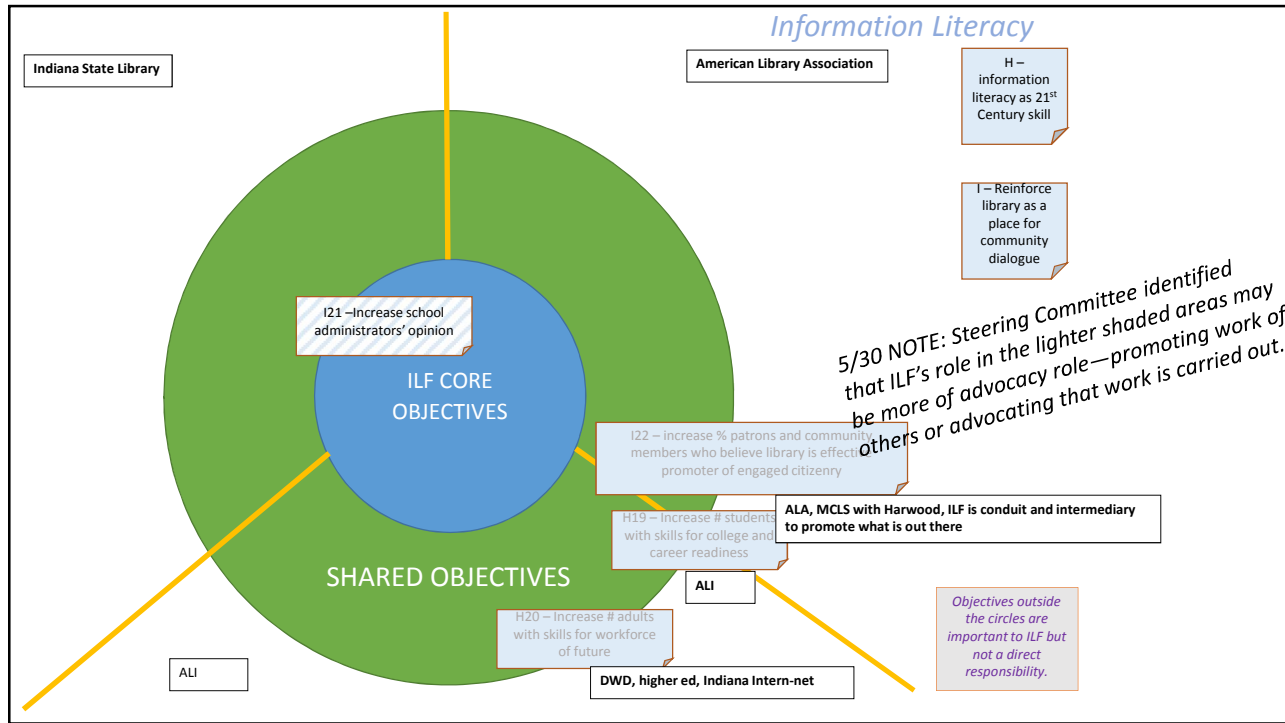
Information Literacy

Indiana State Library

American Library Association

H – information literacy as 21$^{st}$ Century skill

I – Reinforce library as a place for community dialogue

5/30 NOTE: Steering Committee identified that ILF's role in the lighter shaded areas may be more of advocacy role—promoting work of others or advocating that work is carried out.

I21 –Increase school administrators' opinion

ILF CORE OBJECTIVES

I22 – increase % patrons and community members who believe library is effective promoter of engaged citizenry

ALA, MCLS with Harwood, ILF is conduit and intermediary to promote what is out there

H19 – Increase # students with skills for college and career readiness

ALI

SHARED OBJECTIVES

H20 – Increase # adults with skills for workforce of future

DWD, higher ed, Indiana Intern-net

ALI

Objectives outside the circles are important to ILF but not a direct responsibility.